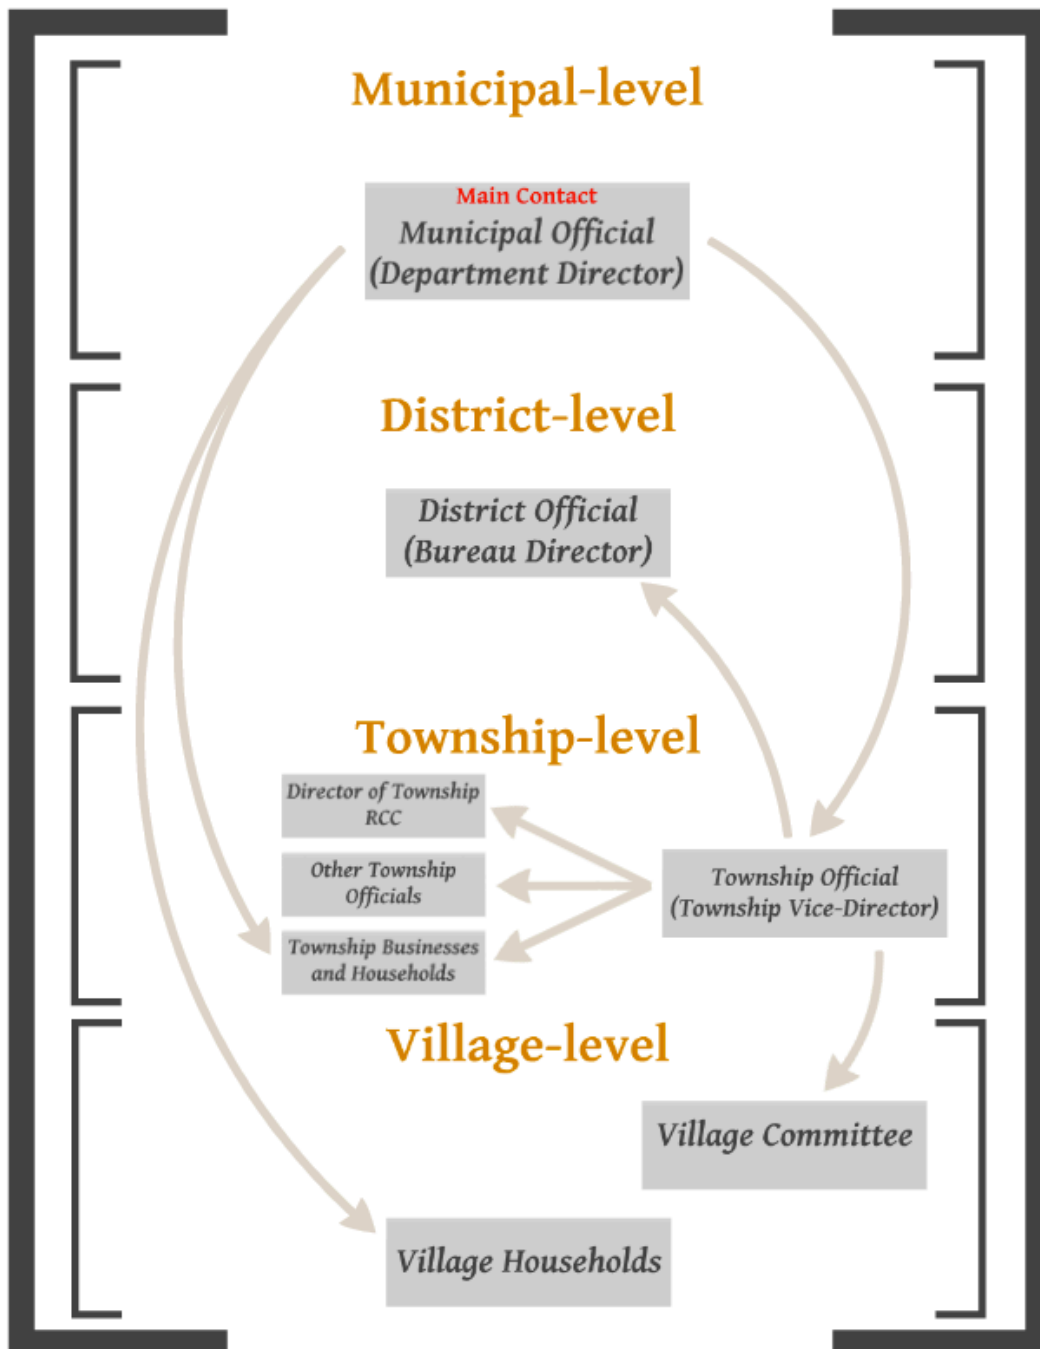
Municipal-level

Main Contact
Municipal Official
(Department Director)

District-level

District Official
(Bureau Director)

Township-level

Director of Township RCC

Other Township Officials

Township Businesses and Households

Township Official
(Township Vice-Director)

Village-level

Village Committee

Village Households